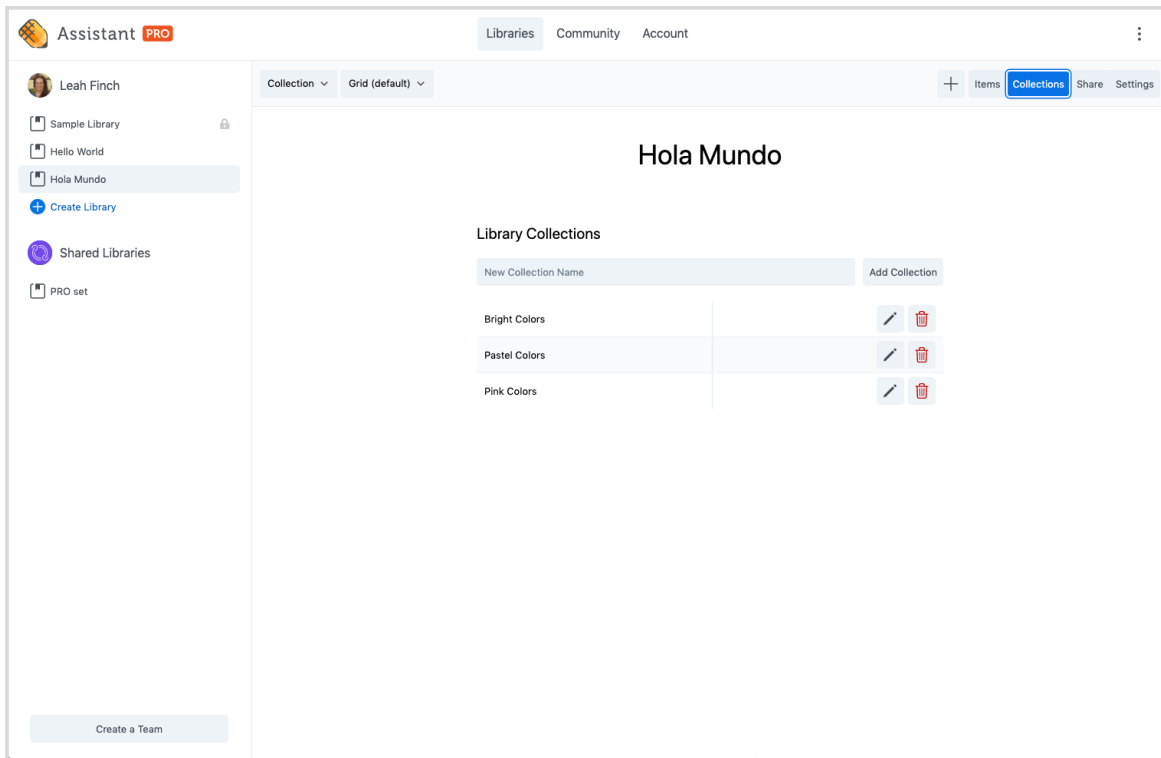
Assistant PRO

Libraries Community Account

Leah Finch

Sample Library
Hello World
Hola Mundo
Create Library

Shared Libraries

PRO set

Create a Team

Collection Grid (default)

+ Items Collections Share Settings

Hola Mundo

Library Collections

New Collection Name
Add Collection

Bright Colors
Pastel Colors
Pink Colors